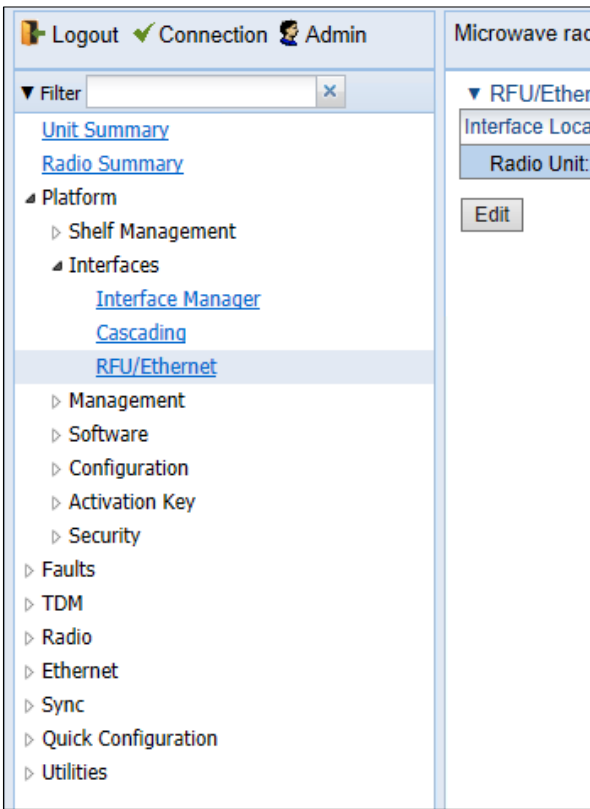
Logout Connection Admin

▼ Filter ×

Unit Summary
Radio Summary
Platform
Shelf Management
Interfaces
Interface Manager
Cascading
RFU/Ethernet
Management
Software
Configuration
Activation Key
Security
Faults
TDM
Radio
Ethernet
Sync
Quick Configuration
Utilities

Microwave rad

▼ RFU/Ether

Interface Loca
Radio Unit:

Edit